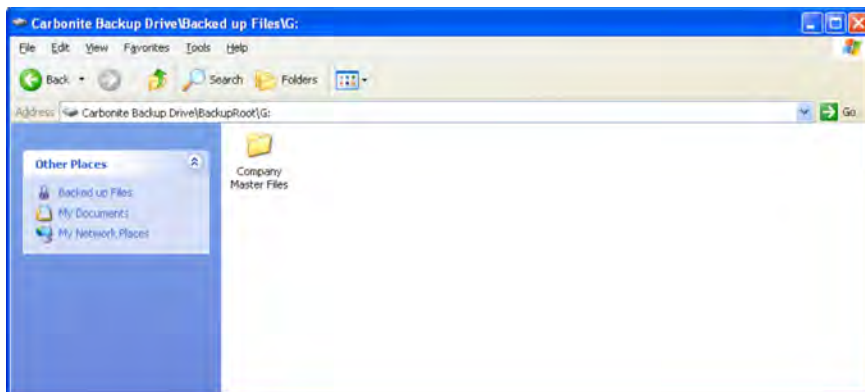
Carbonite Backup Drive\Backed up Files\G:

File Edit View Favorites Tools Help

Back Search Folders

Address Carbonite Backup Drive\BackupRoot\G:

Go

Other Places

Backed up Files
My Documents
My Network Places

Company Master Files